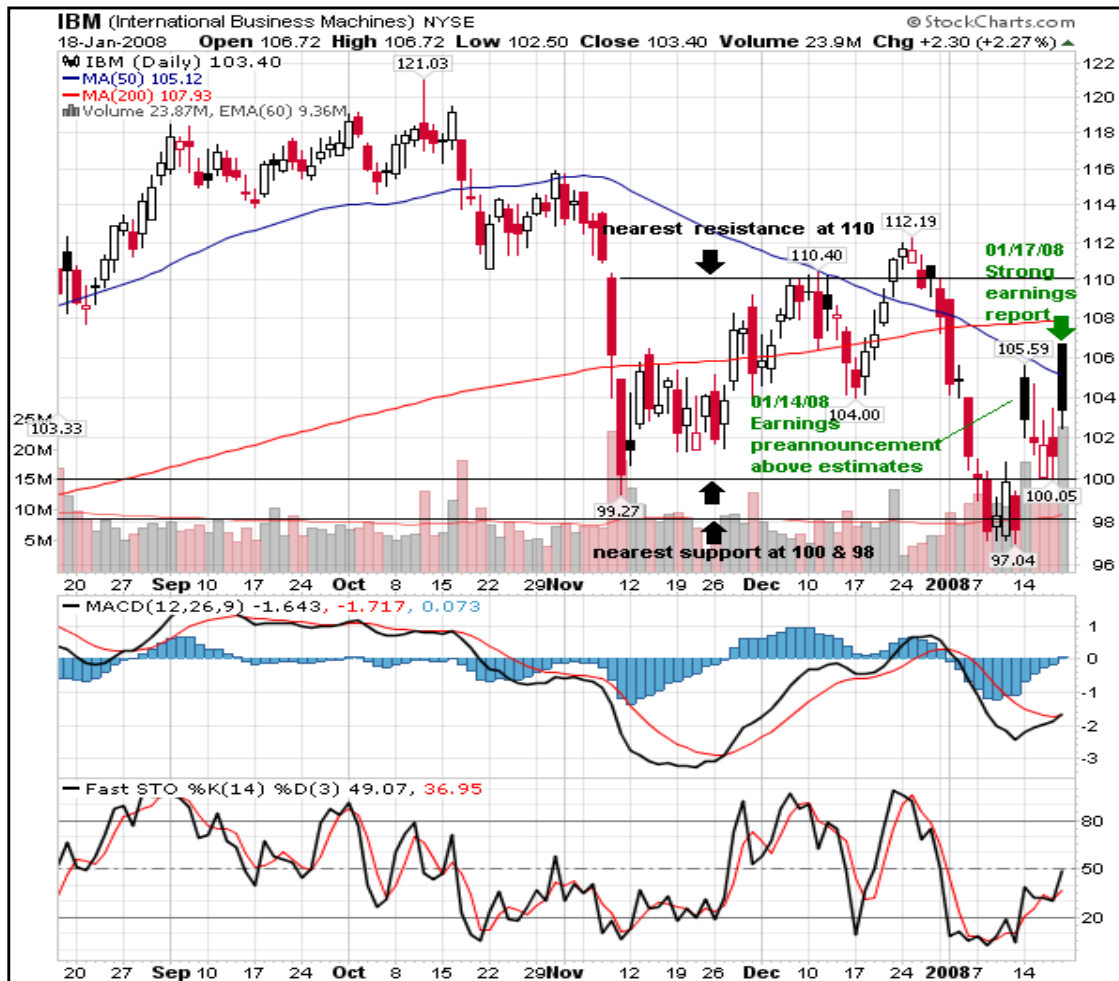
IBM (International Business Machines) NYSE
© StockCharts.com
18-Jan-2008 Open 106.72 High 106.72 Low 102.50 Close 103.40 Volume 23.9M Chg +2.30 (+2.27%)

IBM (Daily) 103.40
MA(50) 105.12
MA(200) 107.93
Volume 23.87M, EMA(60) 9.36M

121.03
112.19
110.40
nearest resistance at 110
01/17/08 Strong earnings report
105.59
104.00
01/14/08 Earnings preannouncement above estimates
103.33
99.27
100.05
97.04
nearest support at 100 & 98

25M
20M
15M
10M
5M

122
120
118
116
114
112
110
108
106
104
102
100
98
96

20 27 Sep 10 17 24 Oct 8 15 22 29 Nov 12 19 26 Dec 10 17 24 2008 7 14

MACD(12,26,9) -1.643, -1.717, 0.073
1
0
-1
-2
-3

Fast STO %K(14) %D(3) 49.07, 36.95
80
50
20

20 27 Sep 10 17 24 Oct 8 15 22 29 Nov 12 19 26 Dec 10 17 24 2008 7 14